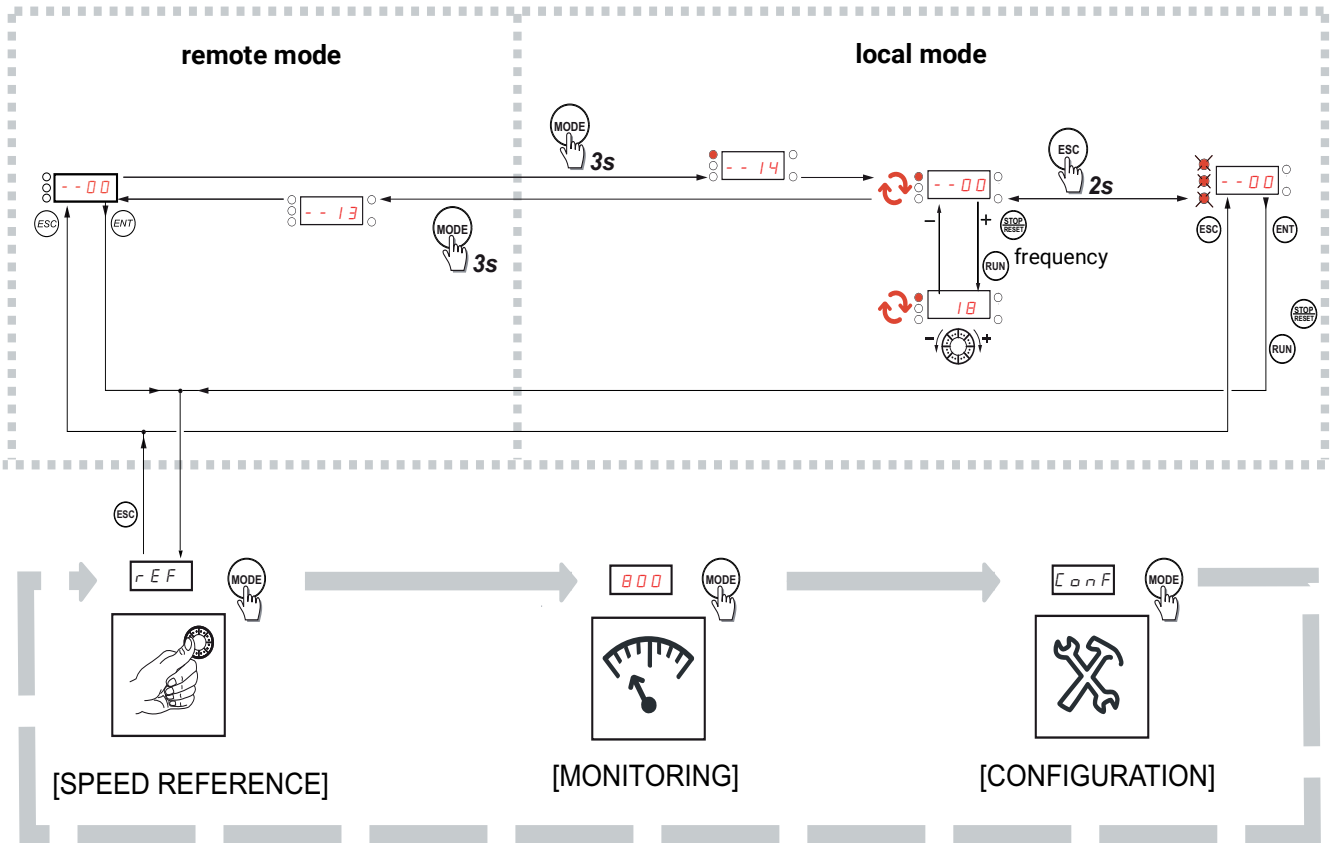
remote mode

local mode

MODE 3s

- - 14

- - 00

ESC 2s

- - 00

- - 00

ESC ENT

- - 13

MODE 3s

– +

STOP RESET

RUN frequency

18

– +

ESC ENT

STOP RESET

RUN

ESC

rEF MODE

800 MODE

ConF MODE

[SPEED REFERENCE]

[MONITORING]

[CONFIGURATION]